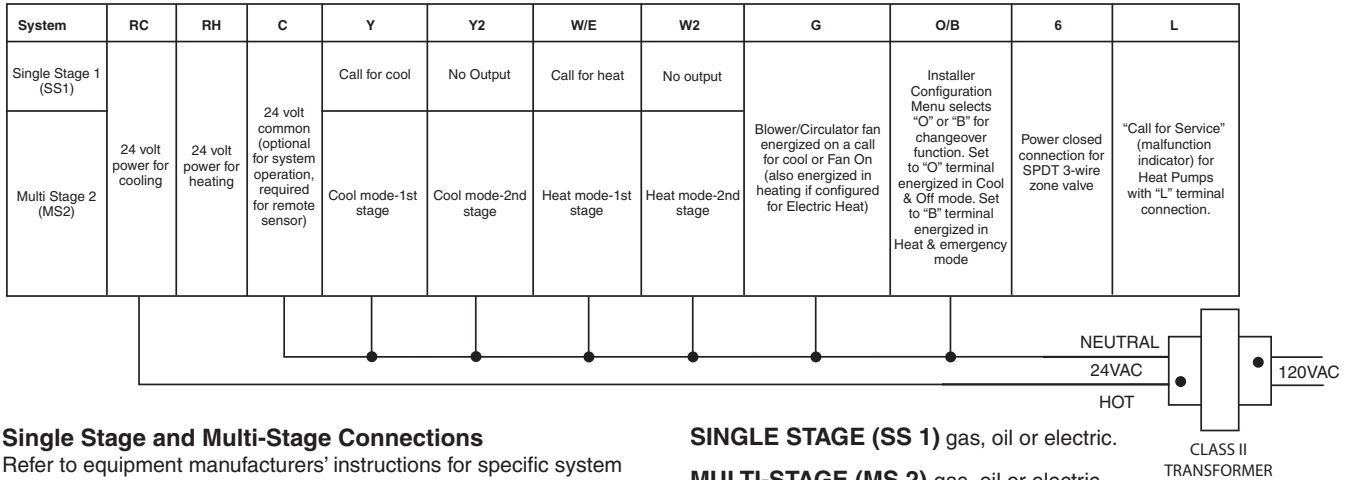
| System | RC | RH | C | Y | Y2 | W/E | W2 | G | O/B | 6 | L |
|---|---|---|---|---|---|---|---|---|---|---|---|
| Single Stage 1 (SS1) | 24 volt power for cooling | 24 volt power for heating | 24 volt common (optional for system operation, required for remote sensor) | Call for cool | No Output | Call for heat | No output | Blower/Circulator fan energized on a call for cool or Fan On (also energized in heating if configured for Electric Heat) | Installer Configuration Menu selects "O" or "B" for changeover function. Set to "O" terminal energized in Cool & Off mode. Set to "B" terminal energized in Heat & emergency mode | Power closed connection for SPDT 3-wire zone valve | "Call for Service" (malfunction indicator) for Heat Pumps with "L" terminal connection. |
| Multi Stage 2 (MS2) | | | | Cool mode-1st stage | Cool mode-2nd stage | Heat mode-1st stage | Heat mode-2nd stage | | | | |

NEUTRAL
24VAC
HOT
120VAC
CLASS II TRANSFORMER

Single Stage and Multi-Stage Connections
Refer to equipment manufacturers' instructions for specific system

SINGLE STAGE (SS 1) gas, oil or electric.

MULTI-STAGE (MS 2) gas, oil or electric.